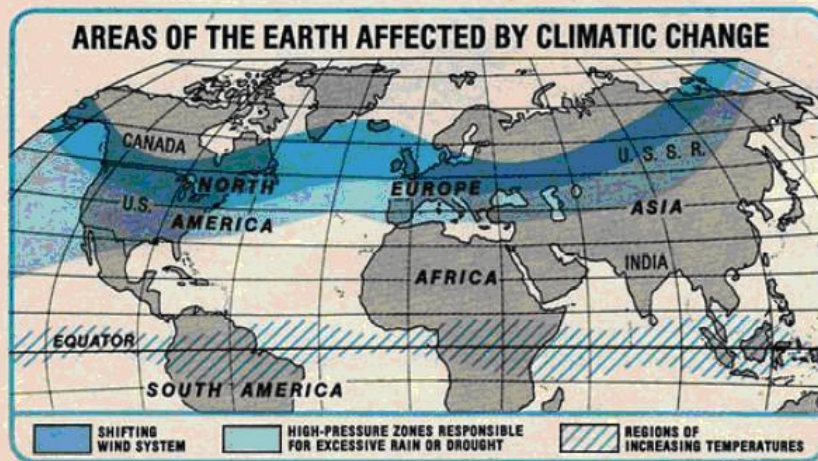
AREAS OF THE EARTH AFFECTED BY CLIMATIC CHANGE

CANADA

NORTH AMERICA

U.S.

EUROPE

U.S.S.R.

ASIA

AFRICA

INDIA

EQUATOR

SOUTH AMERICA

SHIFTING WIND SYSTEM

HIGH-PRESSURE ZONES RESPONSIBLE FOR EXCESSIVE RAIN OR DROUGHT

REGIONS OF INCREASING TEMPERATURES